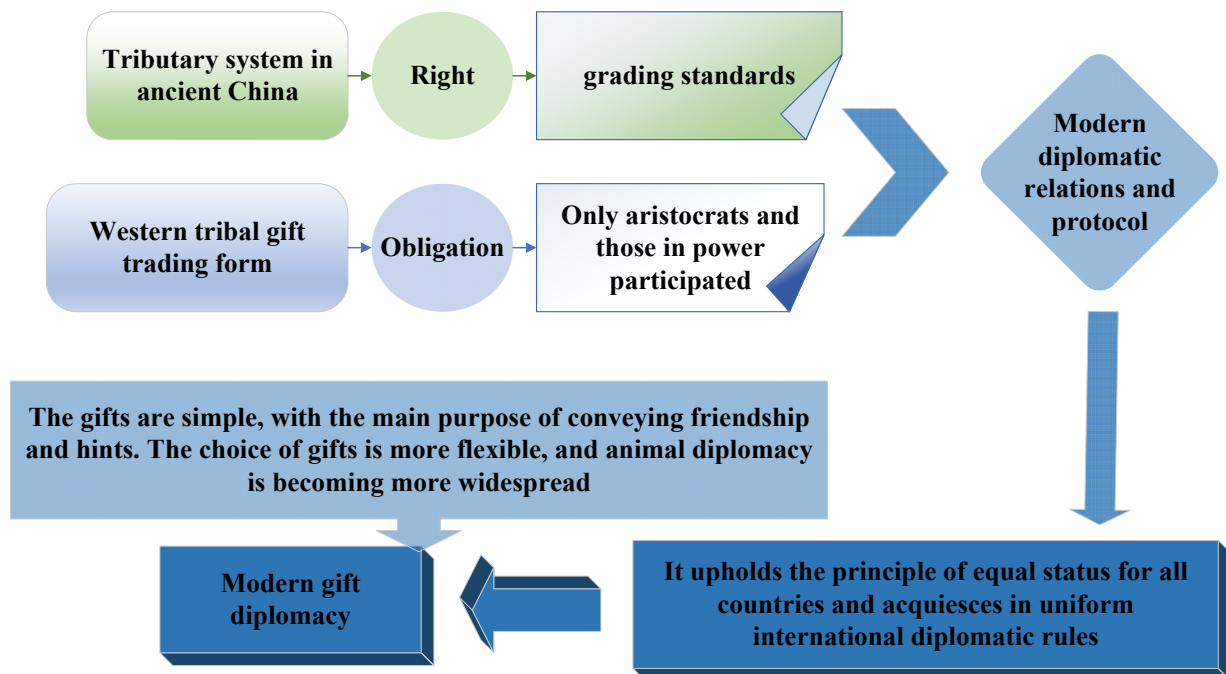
Tributary system in ancient China

Right

grading standards

Western tribal gift trading form

Obligation

Only aristocrats and those in power participated

Modern diplomatic relations and protocol

The gifts are simple, with the main purpose of conveying friendship and hints. The choice of gifts is more flexible, and animal diplomacy is becoming more widespread

Modern gift diplomacy

It upholds the principle of equal status for all countries and acquiesces in uniform international diplomatic rules